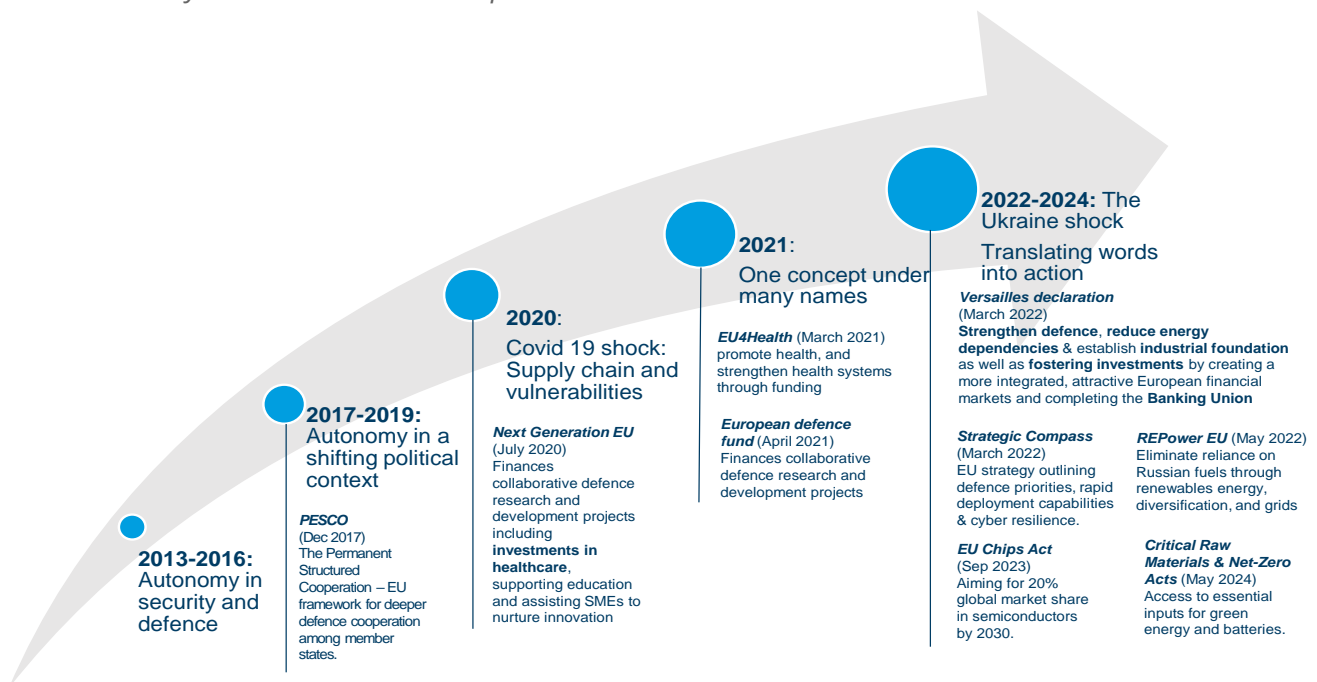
**2013-2016:** Autonomy in security and defence

**2017-2019:** Autonomy in a shifting political context

***PESCO*** (Dec 2017) The Permanent Structured Cooperation – EU framework for deeper defence cooperation among member states.

**2020**: Covid 19 shock: Supply chain and vulnerabilities

***Next Generation EU*** (July 2020) Finances collaborative defence research and development projects including **investments in healthcare**, supporting education and assisting SMEs to nurture innovation

**2021**: One concept under many names

***EU4Health*** (March 2021) promote health, and strengthen health systems through funding

***European defence fund*** (April 2021) Finances collaborative defence research and development projects

**2022-2024:** The Ukraine shock

Translating words into action

***Versailles declaration*** (March 2022) **Strengthen defence**, **reduce energy dependencies** & establish **industrial foundation** as well as **fostering investments** by creating a more integrated, attractive European financial markets and completing the **Banking Union**

***Strategic Compass*** (March 2022) EU strategy outlining defence priorities, rapid deployment capabilities & cyber resilience.

***REPower EU*** (May 2022) Eliminate reliance on Russian fuels through renewables energy, diversification, and grids

***EU Chips Act*** (Sep 2023) Aiming for 20% global market share in semiconductors by 2030.

***Critical Raw Materials & Net-Zero Acts*** (May 2024) Access to essential inputs for green energy and batteries.